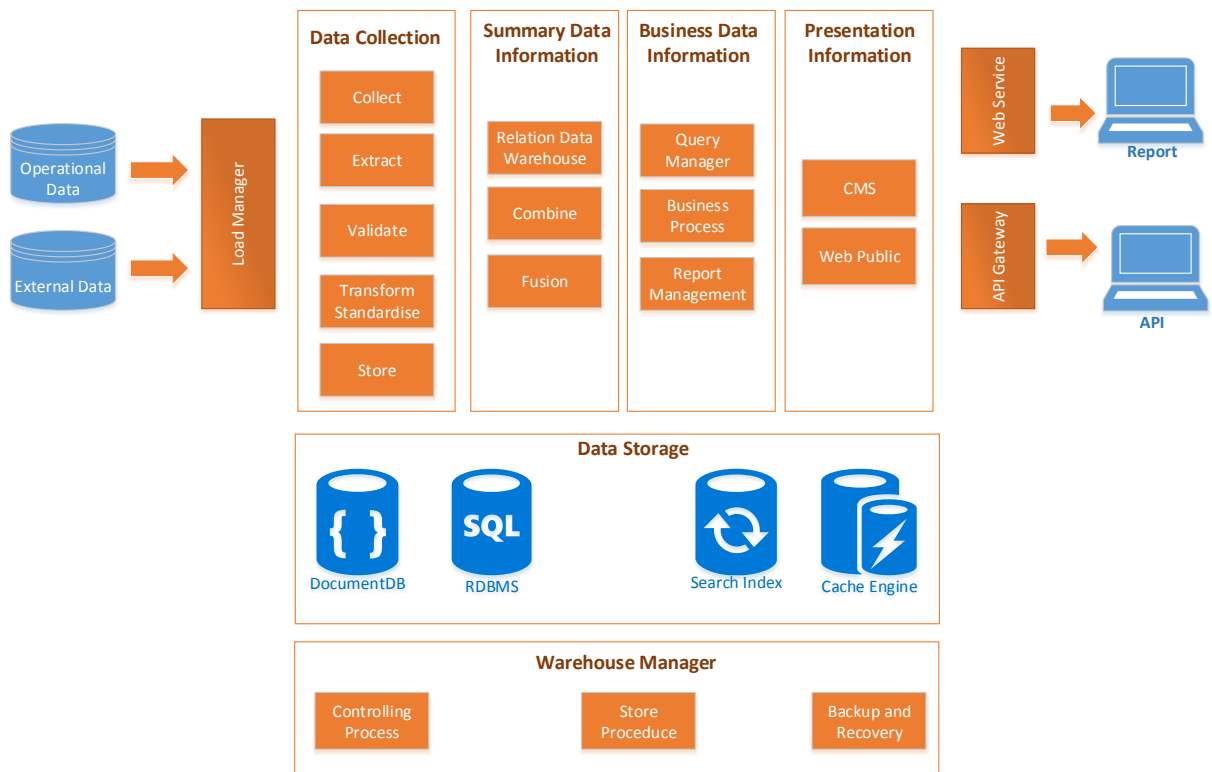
Operational Data

External Data

Load Manager

Data Collection

Collect

Extract

Validate

Transform Standardise

Store

Summary Data Information

Relation Data Warehouse

Combine

Fusion

Business Data Information

Query Manager

Business Process

Report Management

Presentation Information

CMS

Web Public

Web Service

Report

API Gateway

API

Data Storage

{ }

DocumentDB

SQL

RDBMS

Search Index

Cache Engine

Warehouse Manager

Controlling Process

Store Proceduce

Backup and Recovery